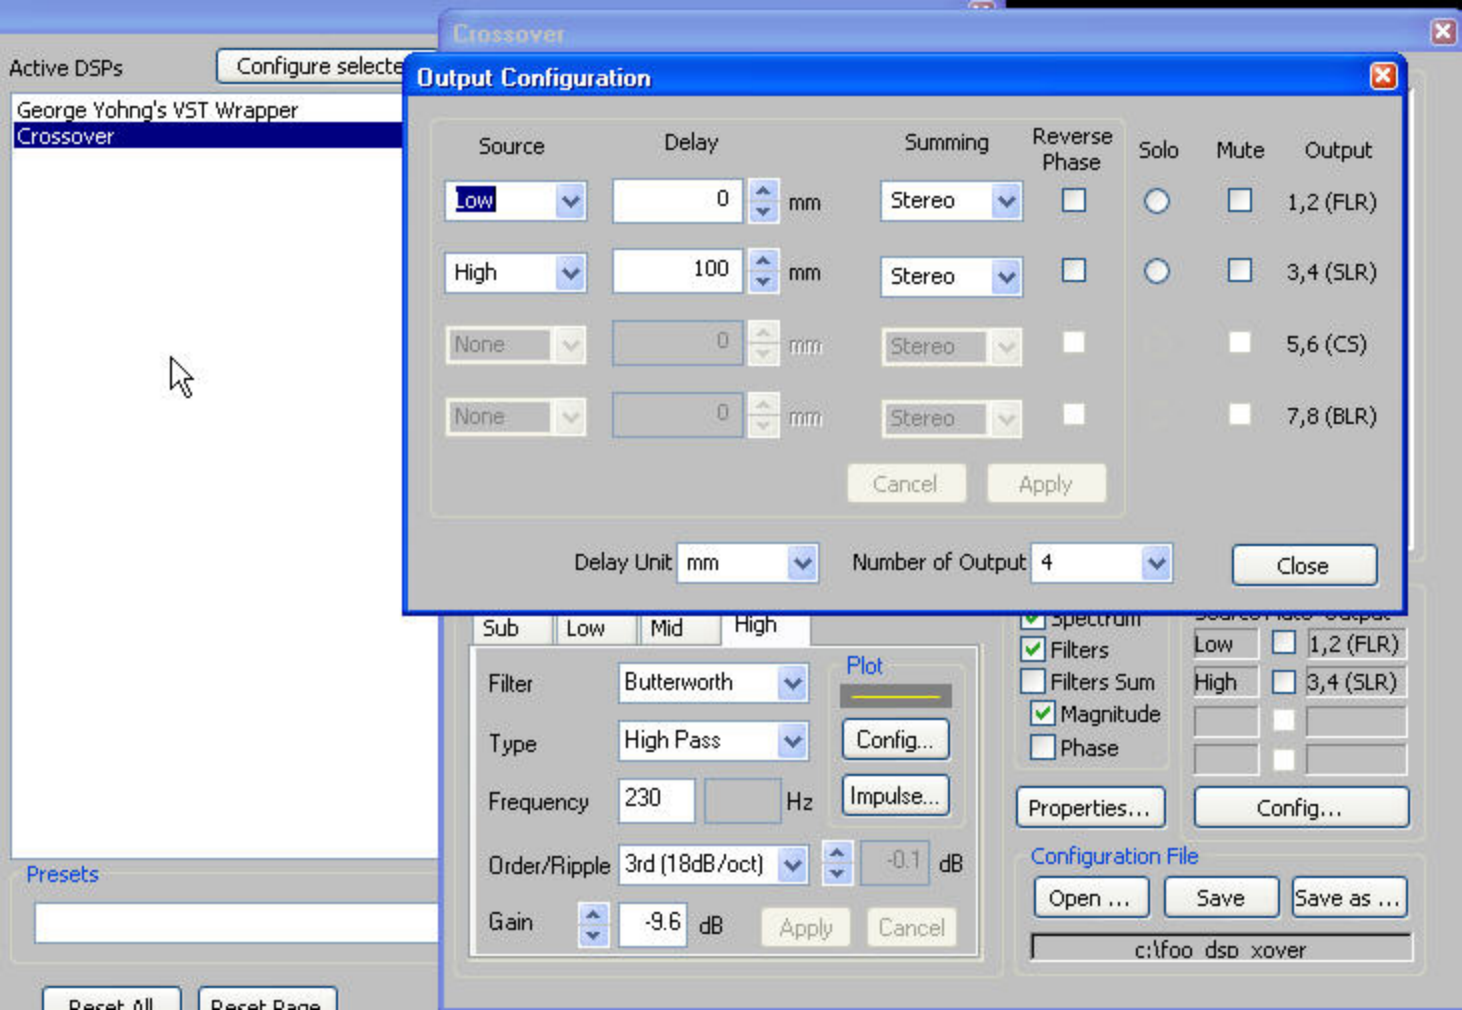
Active DSPs

Configure selecte

George Yohng's VST Wrapper

Crossover

Presets

Reset All

Reset Page

Crossover

Output Configuration

| Source | Delay | | Summing | Reverse Phase | Solo | Mute | Output |
|---|---|---|---|---|---|---|---|
| Low | 0 | mm | Stereo | | | | 1,2 (FLR) |
| High | 100 | mm | Stereo | | | | 3,4 (SLR) |
| None | 0 | mm | Stereo | | | | 5,6 (CS) |
| None | 0 | mm | Stereo | | | | 7,8 (BLR) |

Cancel

Apply

Delay Unit mm

Number of Output 4

Close

Sub

Low

Mid

High

Filter Butterworth

Type High Pass

Frequency 230 Hz

Order/Ripple 3rd (18dB/oct) -0.1 dB

Gain -9.6 dB

Apply

Cancel

Plot

Config...

Impulse...

Spectrum

Filters

Filters Sum

Magnitude

Phase

Properties...

Source Mute Output

Low 1,2 (FLR)

High 3,4 (SLR)

Config...

Configuration File

Open ...

Save

Save as ...

c:\foo_dsp_xover